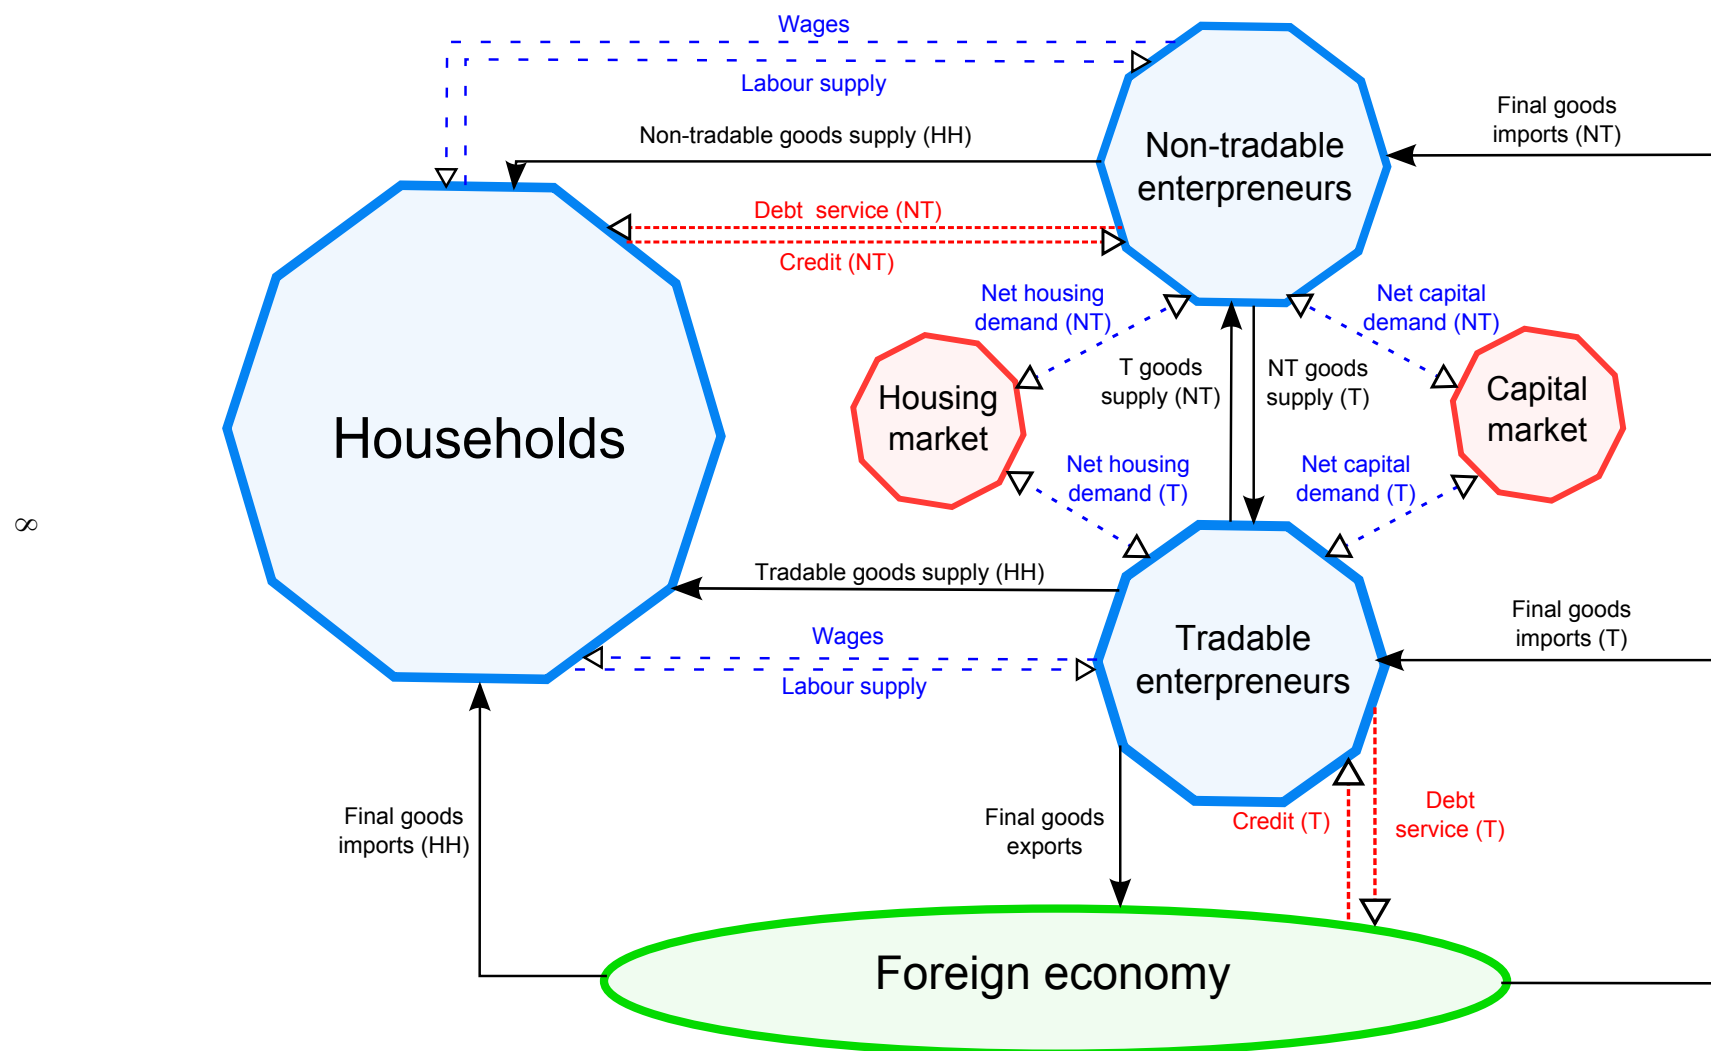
Wages

Labour supply

Non-tradable goods supply (HH)

Non-tradable enterpreneurs

Final goods imports (NT)

Debt service (NT)

Credit (NT)

Households

Net housing demand (NT)

Net capital demand (NT)

T goods supply (NT)

NT goods supply (T)

Housing market

Capital market

Net housing demand (T)

Net capital demand (T)

$\infty$

Tradable goods supply (HH)

Tradable enterpreneurs

Final goods imports (T)

Wages

Labour supply

Final goods imports (HH)

Final goods exports

Credit (T)

Debt service (T)

Foreign economy